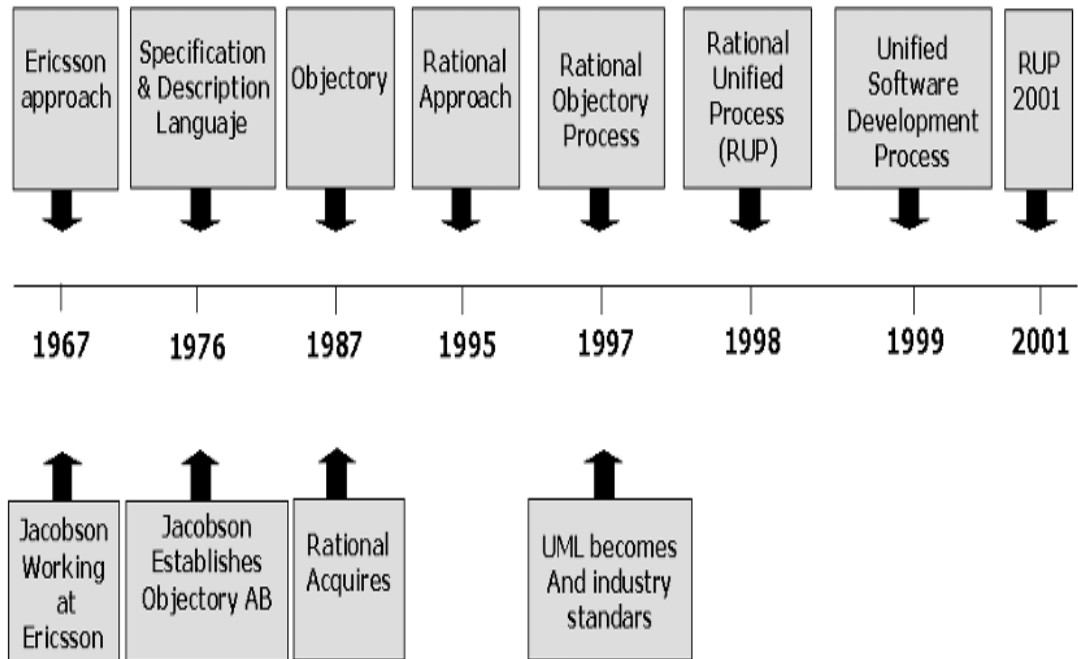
Ericsson approach

Specification & Description Languaje

Objectory

Rational Approach

Rational Objectory Process

Rational Unified Process (RUP)

Unified Software Development Process

RUP 2001

1967

1976

1987

1995

1997

1998

1999

2001

Jacobson Working at Ericsson

Jacobson Establishes Objectory AB

Rational Acquires

UML becomes And industry standars